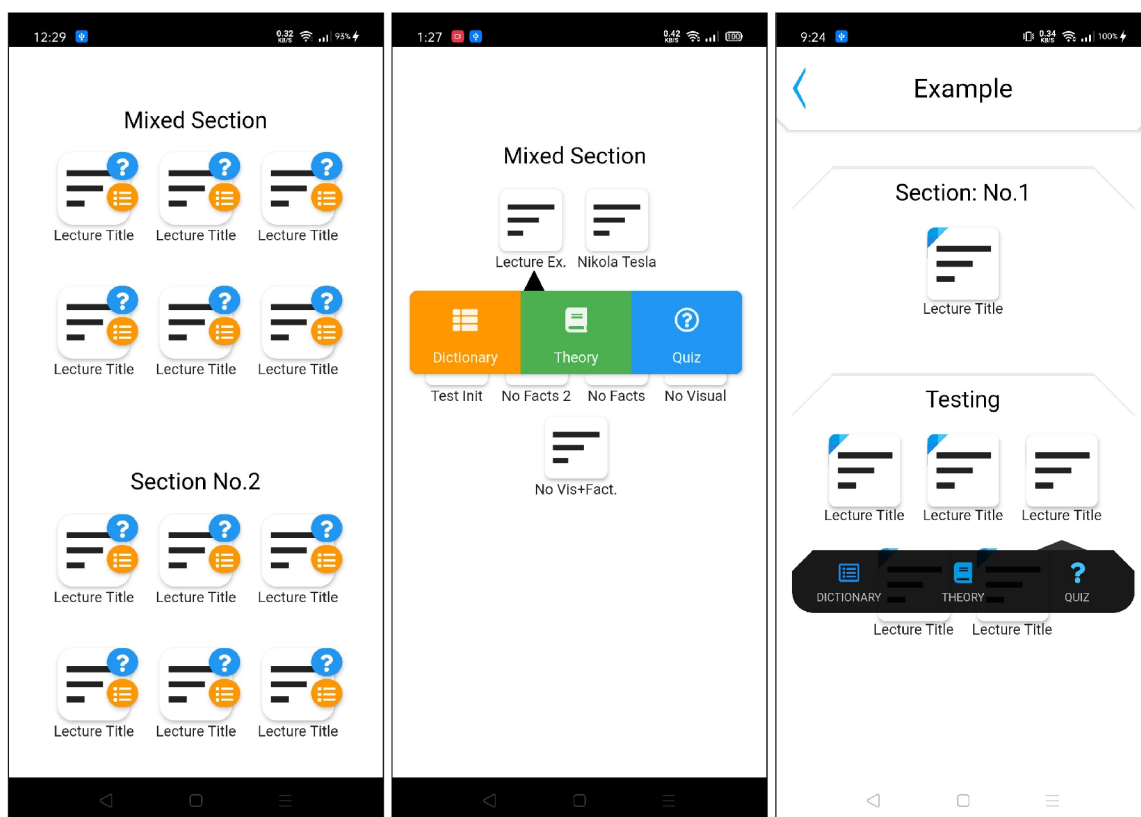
12:29 0.32 KB/S 93%

Mixed Section

Lecture Title Lecture Title Lecture Title

Lecture Title Lecture Title Lecture Title

Section No.2

Lecture Title Lecture Title Lecture Title

Lecture Title Lecture Title Lecture Title

1:27 0.42 KB/S 100

Mixed Section

Lecture Ex. Nikola Tesla

Dictionary Theory Quiz

Test Init No Facts 2 No Facts No Visual

No Vis+Fact.

9:24 0.34 KB/S 100%

Example

Section: No.1

Lecture Title

Testing

Lecture Title Lecture Title Lecture Title

DICTIONARY THEORY QUIZ

Lecture Title Lecture Title